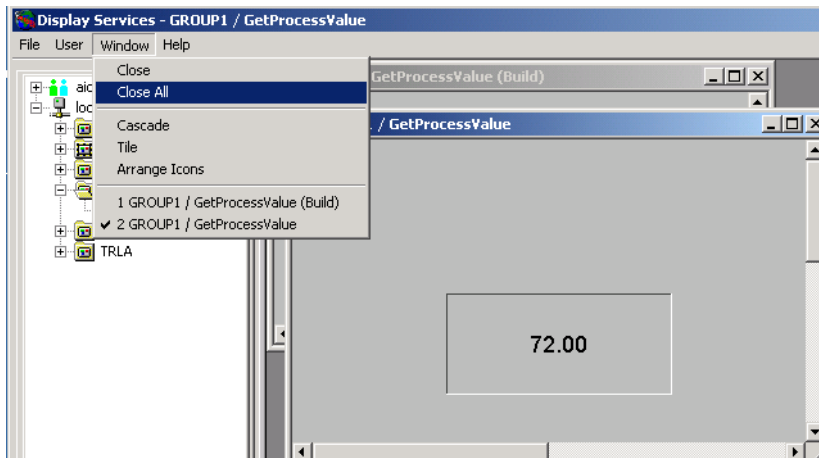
Display Services - GROUP1 / GetProcessValue

File User Window Help

Close
Close All

Cascade
Tile
Arrange Icons

1 GROUP1 / GetProcessValue (Build)
✔ 2 GROUP1 / GetProcessValue

aic
loc
TRLA

GetProcessValue (Build)

/ GetProcessValue

72.00